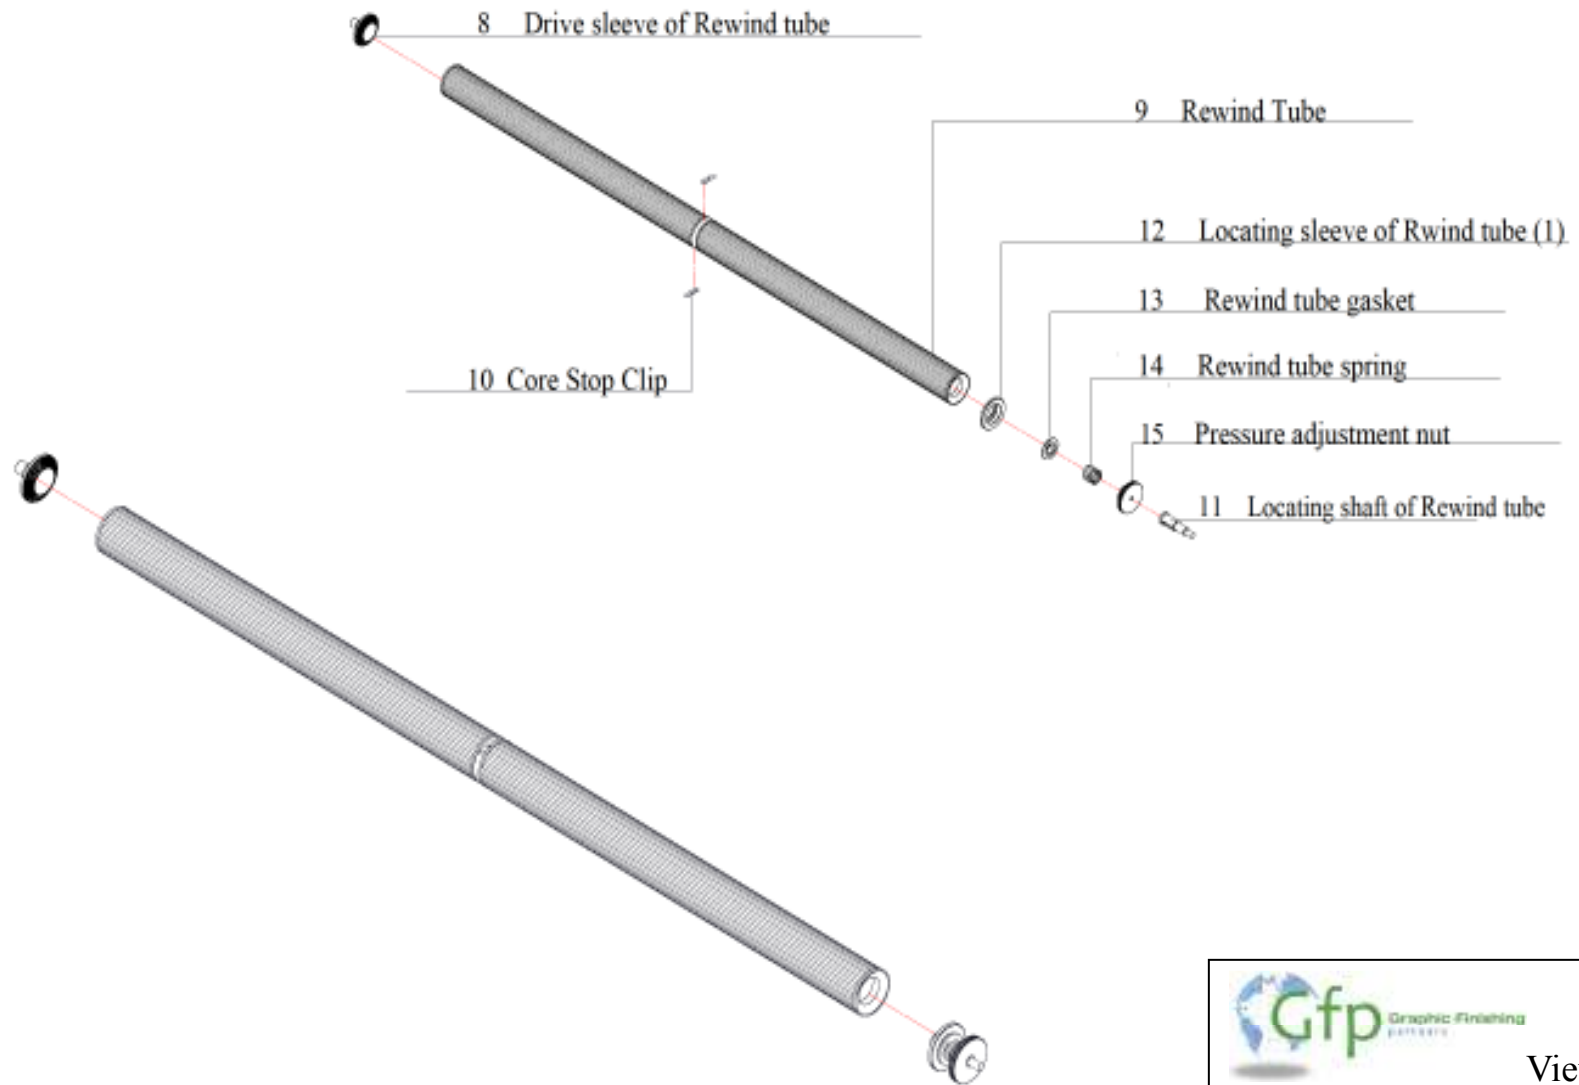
8 Drive sleeve of Rewind tube

9 Rewind Tube

12 Locating sleeve of Rwind tube (1)

13 Rewind tube gasket

10 Core Stop Clip

14 Rewind tube spring

15 Pressure adjustment nut

11 Locating shaft of Rewind tube

Gfp Graphic Finishing partners

Vie